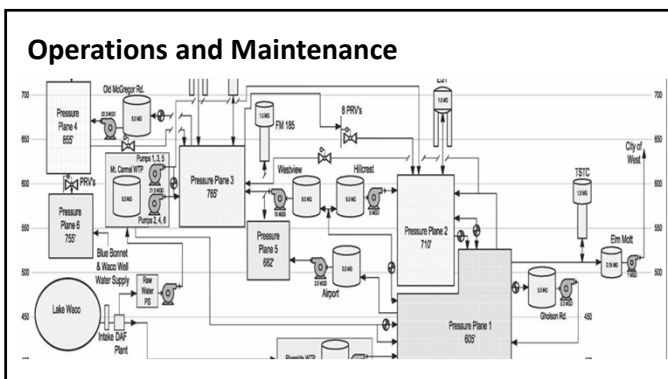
Operations and Maintenance

700
650
600
550
500
450

Old McGregor Rd.
Pressure Plane 4 855'
5.0 MG
PRV's
Pressure Plane 6 755'
Mt. Carmel WTP
Pumps 1, 3, 5
Pumps 2, 4, 6
Blue Bonnet & Waco Well Water Supply
Raw Water PS
Lake Waco
Intake DAF Plant
Pressure Plane 3 765'
FM 185
1.0 MG
8 PRV's
EST
1.0 MG
Westview
Hillcrest
5.0 MG
Pressure Plane 5 682'
Airport
Pressure Plane 2 710'
TSTC
1.0 MG
City of West
Elm Mott
Pressure Plane 1 605'
Gholson Rd.
450
Riverside WTP